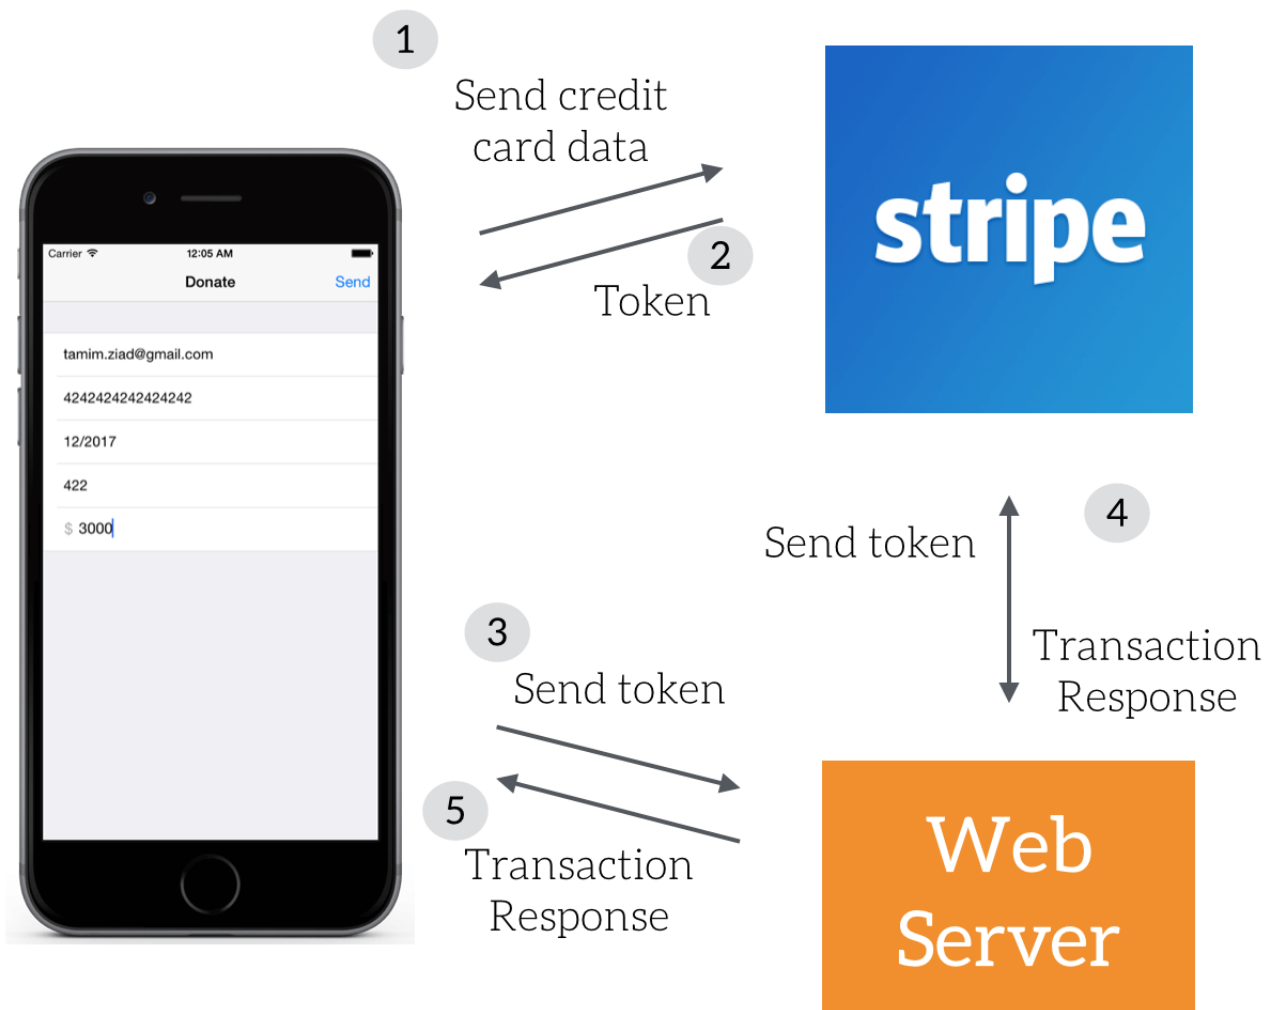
Carrier 12:05 AM

Donate Send

tamim.ziad@gmail.com

4242424242424242

12/2017

422

$ 3000

1

Send credit card data

2

Token

stripe

Send token

4

Transaction Response

3

Send token

5

Transaction Response

Web Server